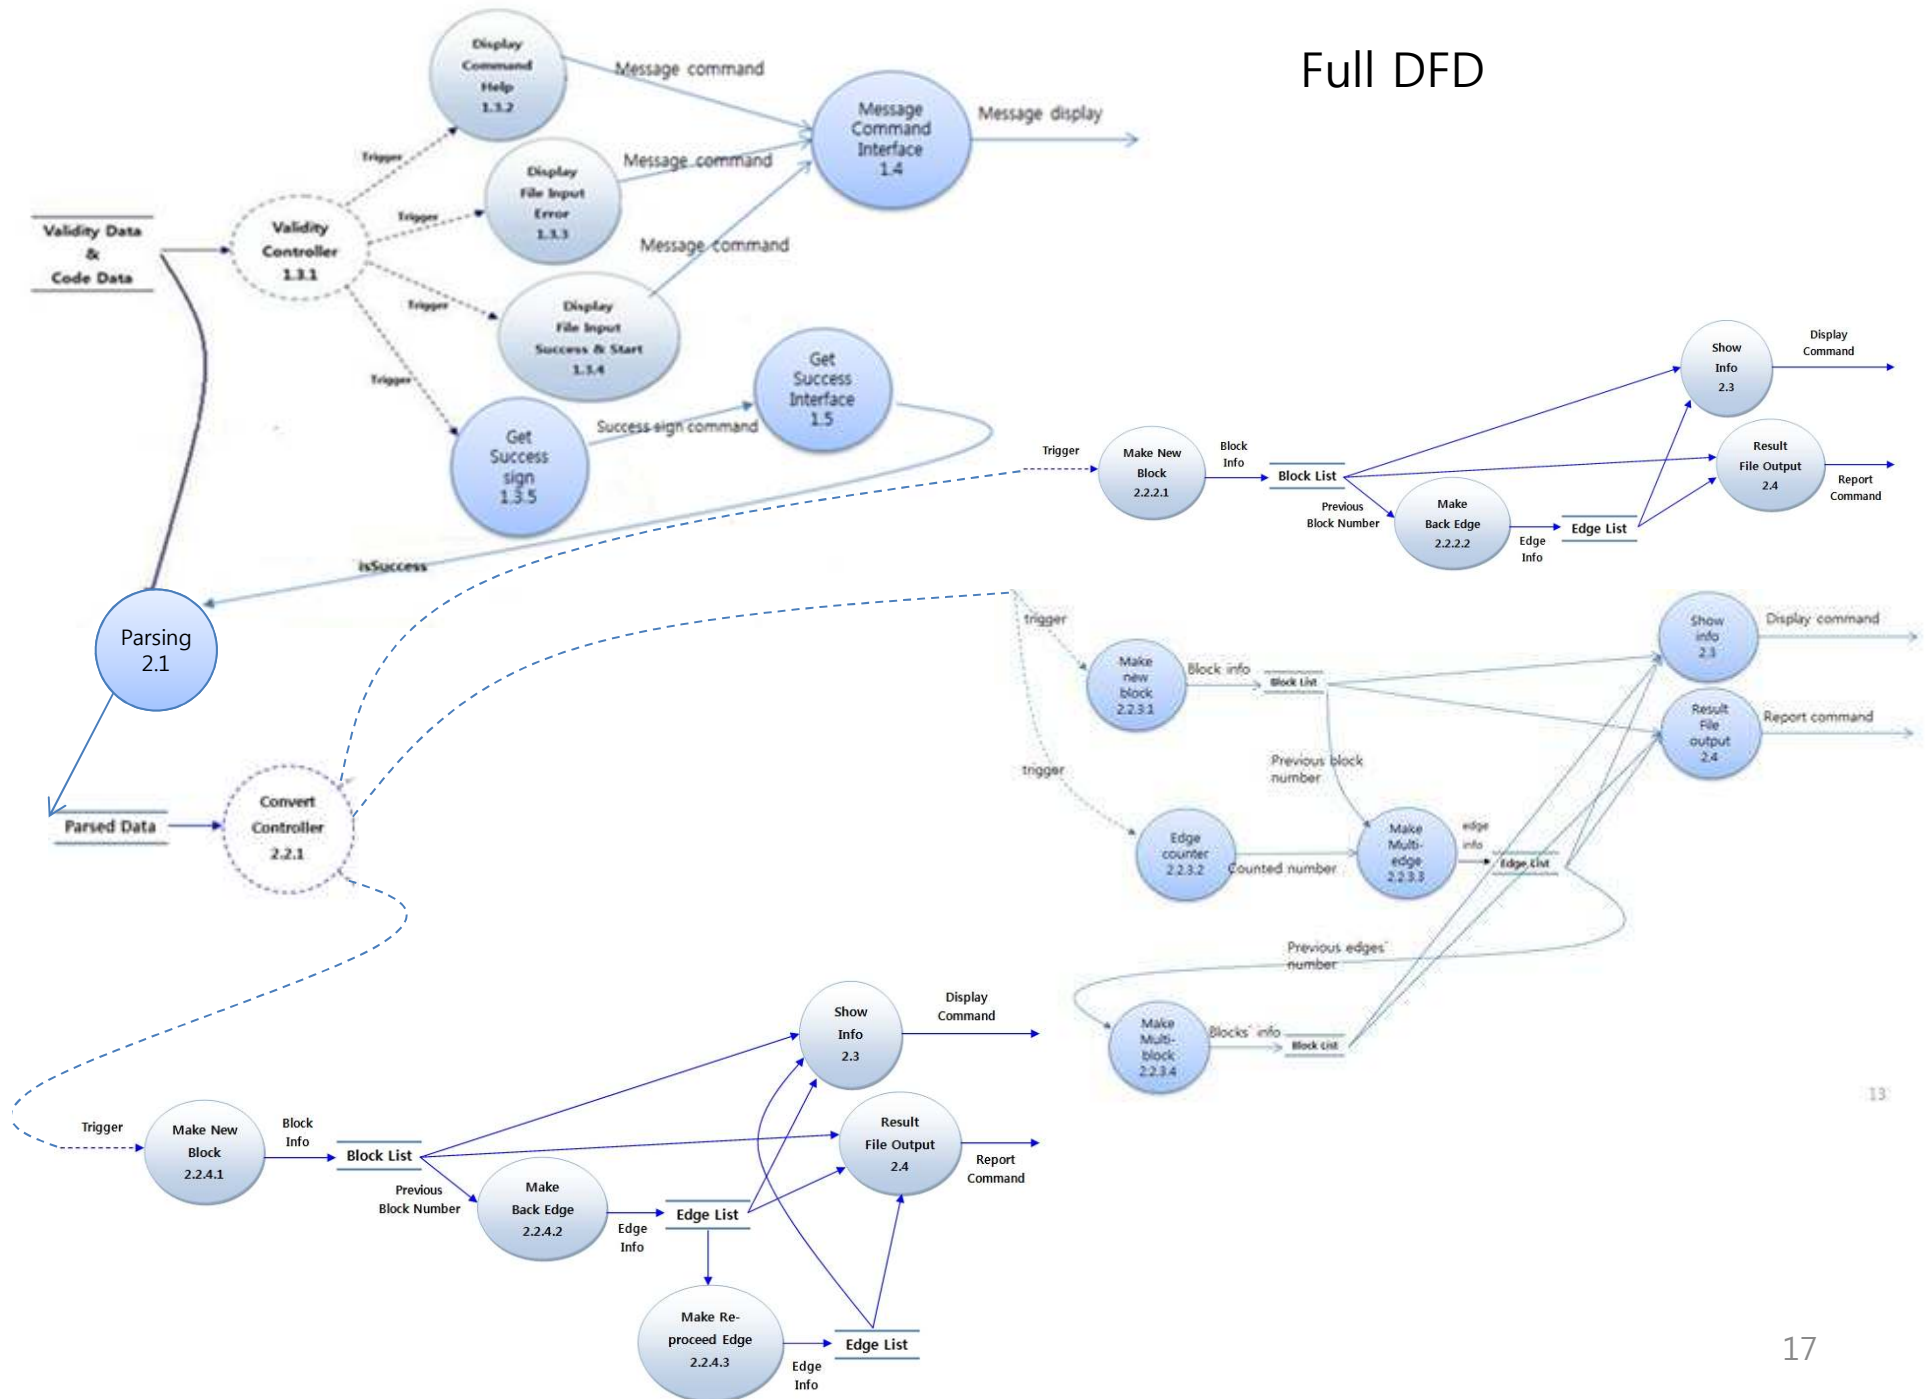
Full DFD

Display Command Help 1.3.2

Message command

Message Command Interface 1.4

Message display

Trigger

Display File Input Error 1.3.3

Message command

Validity Data & Code Data

Validity Controller 1.3.1

Trigger

Message command

Trigger

Display File Input Success & Start 1.3.4

Trigger

Get Success Interface 1.5

Get Success sign 1.3.5

Success sign command

isSuccess

Trigger

Make New Block 2.2.2.1

Block Info

Block List

Previous Block Number

Make Back Edge 2.2.2.2

Edge Info

Edge List

Show Info 2.3

Display Command

Result File Output 2.4

Report Command

Parsing 2.1

Parsed Data

Convert Controller 2.2.1

trigger

Make new block 2.2.3.1

Block info

Block List

Show info 2.3

Display command

Result File output 2.4

Report command

Previous block number

trigger

Edge counter 2.2.3.2

Counted number

Make Multi-edge 2.2.3.3

edge info

Edge List

Previous edges number

Make Multi-block 2.2.3.4

Blocks' info

Block List

13

Trigger

Make New Block 2.2.4.1

Block Info

Block List

Previous Block Number

Make Back Edge 2.2.4.2

Edge Info

Edge List

Show Info 2.3

Display Command

Result File Output 2.4

Report Command

Make Re-proceed Edge 2.2.4.3

Edge Info

Edge List

17